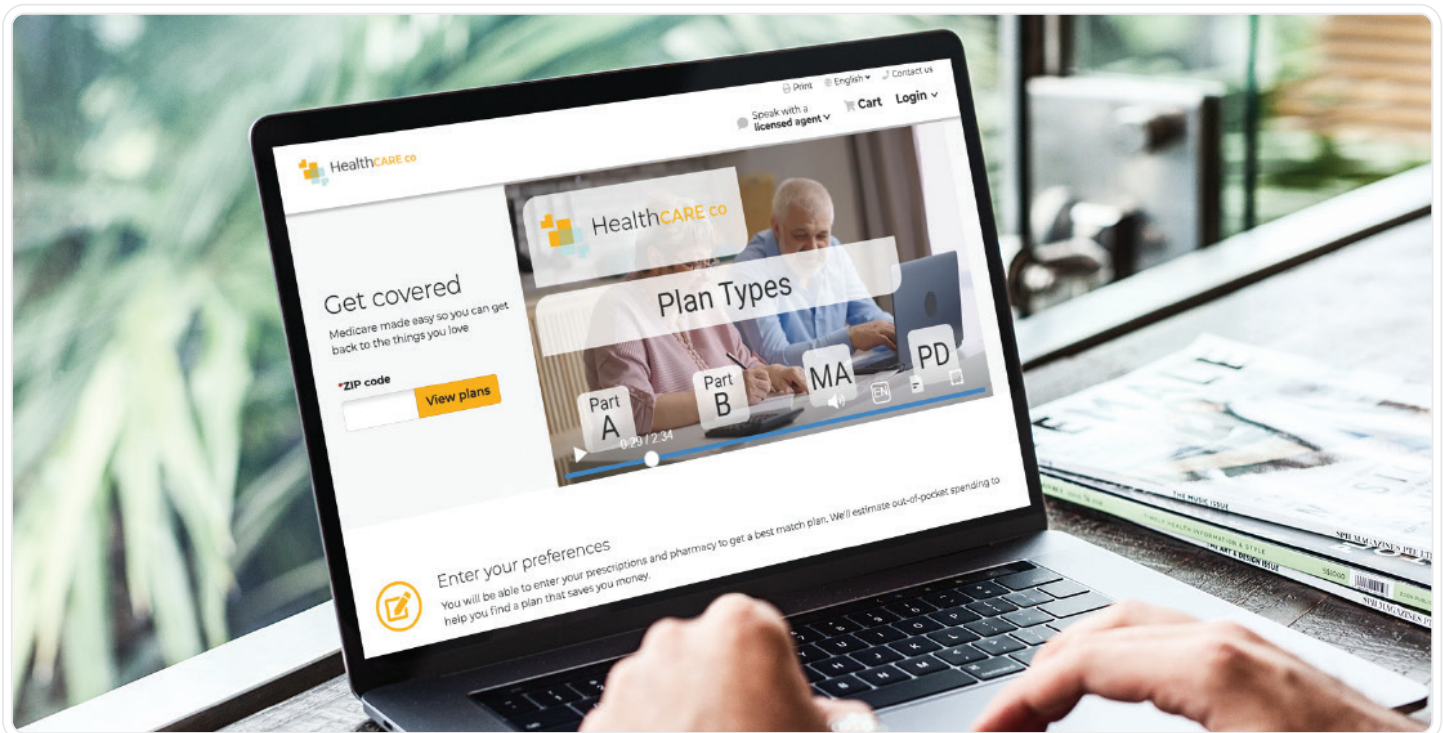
Print English Contact us

Speak with a licensed agent Cart Login

HealthCARE co

HealthCARE co

Plan Types

Get covered

Medicare made easy so you can get back to the things you love

*ZIP code

View plans

Part A

Part B

MA

PD

0:29 / 2:34

EN

Enter your preferences

You will be able to enter your prescriptions and pharmacy to get a best match plan. We'll estimate out-of-pocket spending to help you find a plan that saves you money.

THE MUSIC ISSUE

SPH MAGAZINES PTE LTD

ART & DESIGN ISSUE

SPH MAGAZINES PTE LTD